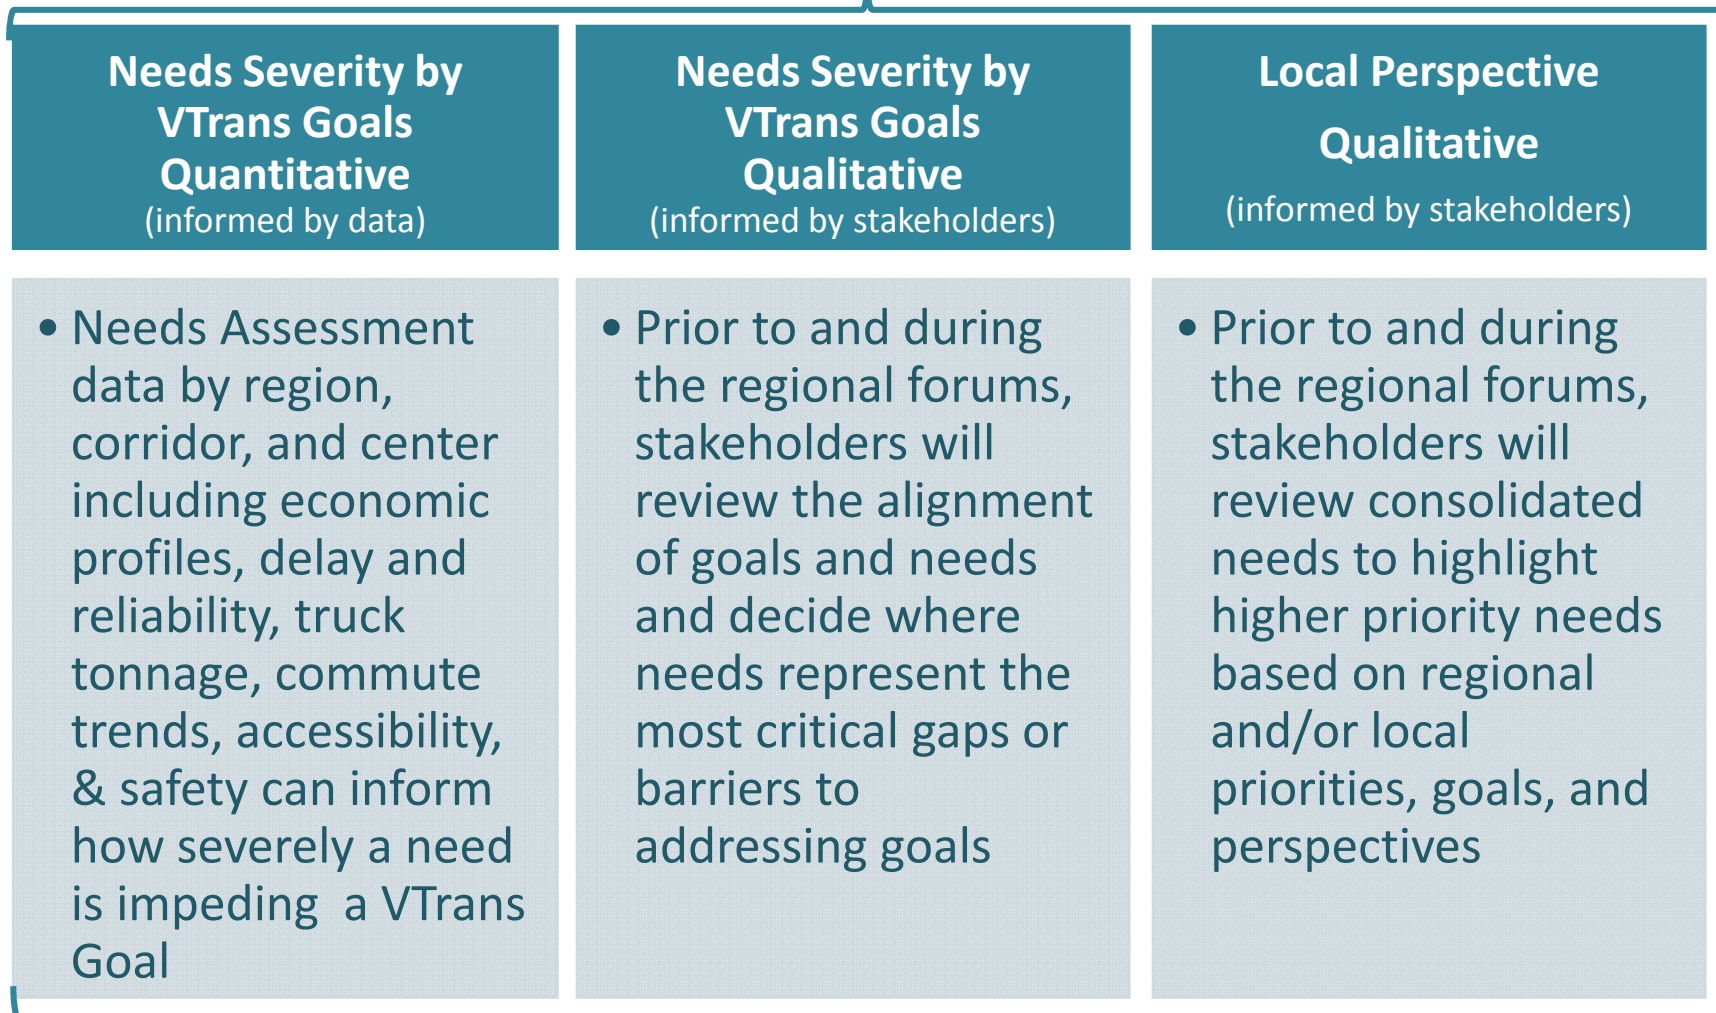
Needs Severity by VTrans Goals Quantitative
(informed by data)

• Needs Assessment data by region, corridor, and center including economic profiles, delay and reliability, truck tonnage, commute trends, accessibility, & safety can inform how severely a need is impeding a VTrans Goal

Needs Severity by VTrans Goals Qualitative
(informed by stakeholders)

• Prior to and during the regional forums, stakeholders will review the alignment of goals and needs and decide where needs represent the most critical gaps or barriers to addressing goals

Local Perspective
Qualitative
(informed by stakeholders)

• Prior to and during the regional forums, stakeholders will review consolidated needs to highlight higher priority needs based on regional and/or local priorities, goals, and perspectives